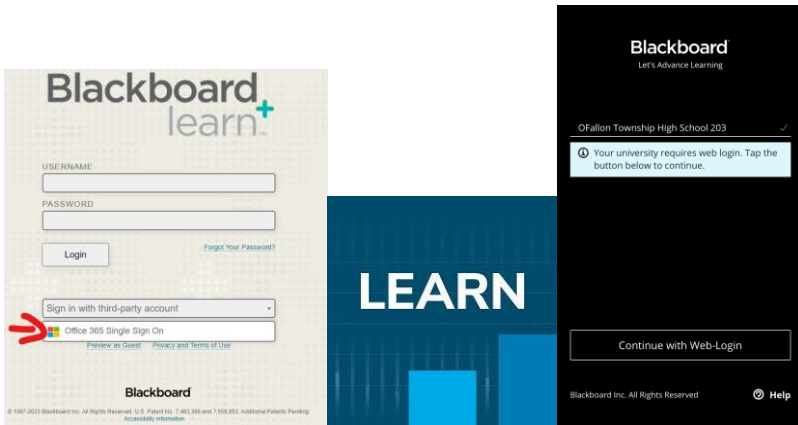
Blackboard learn

USERNAME

PASSWORD

Login

Forgot Your Password?

Sign in with third-party account

Office 365 Single Sign On

Preview as Guest

Privacy and Terms of Use

Blackboard

© 1997-2023 Blackboard Inc. All Rights Reserved. U.S. Patent No. 7,493,396 and 7,558,853. Additional Patents Pending. Accessibility information

LEARN

Blackboard

Let's Advance Learning

OFallon Township High School 203

Your university requires web login. Tap the button below to continue.

Continue with Web-Login

Blackboard Inc. All Rights Reserved

Help